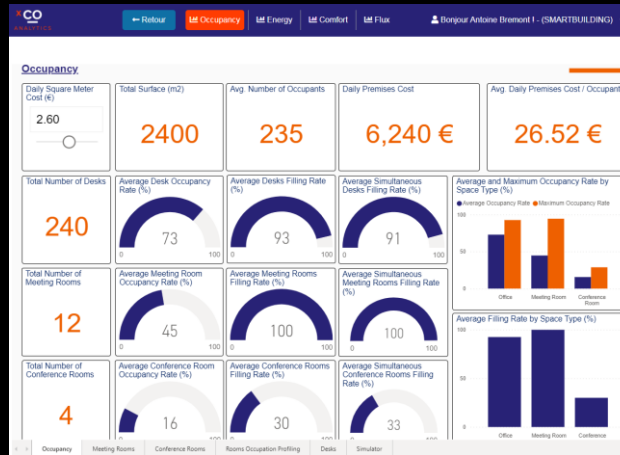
CO ANALYTICS

← Retour
Occupancy
Energy
Comfort
Flux
Bonjour Antoine Bremont ! - (SMARTBUILDING)

Occupancy

Daily Square Meter Cost (€)
2.60

Total Surface (m2)
2400

Avg. Number of Occupants
235

Daily Premises Cost
6,240 €

Avg. Daily Premises Cost / Occupant
26.52 €

Total Number of Desks
240

Average Desk Occupancy Rate (%)
73
0 100

Average Desks Filling Rate (%)
93
0 100

Average Simultaneous Desks Filling Rate (%)
91
0 100

Average and Maximum Occupancy Rate by Space Type (%)
Average Occupancy Rate
Maximum Occupancy Rate
100
50
0
Office
Meeting Room
Conference Room

Total Number of Meeting Rooms
12

Average Meeting Room Occupancy Rate (%)
45
0 100

Average Meeting Rooms Filling Rate (%)
100
0 100

Average Simultaneous Meeting Rooms Filling Rate (%)
100
0 100

Average Filling Rate by Space Type (%)
100
50
0
Office
Meeting Room
Conference

Total Number of Conference Rooms
4

Average Conference Room Occupancy Rate (%)
16

Average Conference Rooms Filling Rate (%)
30

Average Simultaneous Conference Rooms Filling Rate (%)
33

Occupancy
Meeting Rooms
Conference Rooms
Rooms Occupation Profiling
Desks
Simulator